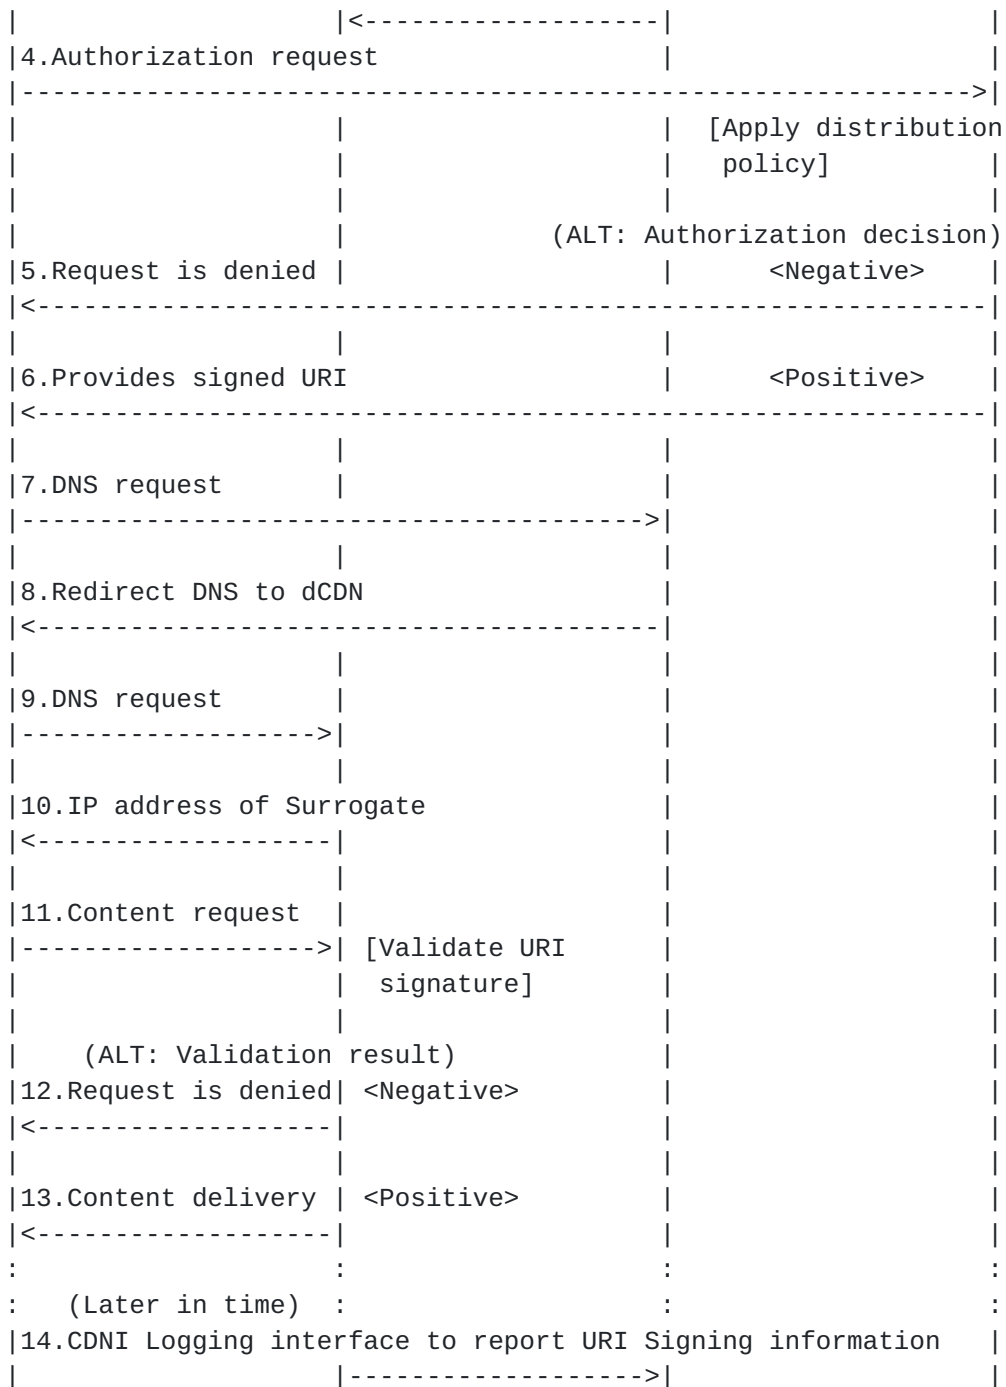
|                  |<------------------|                  |
|4.Authorization request               |                  |
|------------------------------------------------------------->|
|                  |                   |  [Apply distribution
|                  |                   |   policy]        |
|                  |                   |                  |
|                  |              (ALT: Authorization decision)
|5.Request is denied |                 |      <Negative>  |
|<-------------------------------------------------------------|
|                  |                   |                  |
|6.Provides signed URI                 |      <Positive>  |
|<-------------------------------------------------------------|
|                  |                   |                  |
|7.DNS request     |                   |                  |
|-------------------------------------->|                  |
|                  |                   |                  |
|8.Redirect DNS to dCDN                |                  |
|<--------------------------------------|                  |
|                  |                   |                  |
|9.DNS request     |                   |                  |
|------------------>|                  |                  |
|                  |                   |                  |
|10.IP address of Surrogate            |                  |
|<------------------|                  |                  |
|                  |                   |                  |
|11.Content request |                  |                  |
|------------------>| [Validate URI    |                  |
|                  |  signature]       |                  |
|                  |                   |                  |
|    (ALT: Validation result)          |                  |
|12.Request is denied| <Negative>      |                  |
|<------------------|                  |                  |
|                  |                   |                  |
|13.Content delivery | <Positive>      |                  |
|<------------------|                  |                  |
:                  :                   :                  :
:   (Later in time)  :                 :                  :
|14.CDNI Logging interface to report URI Signing information   |
|                  |------------------>|                  |